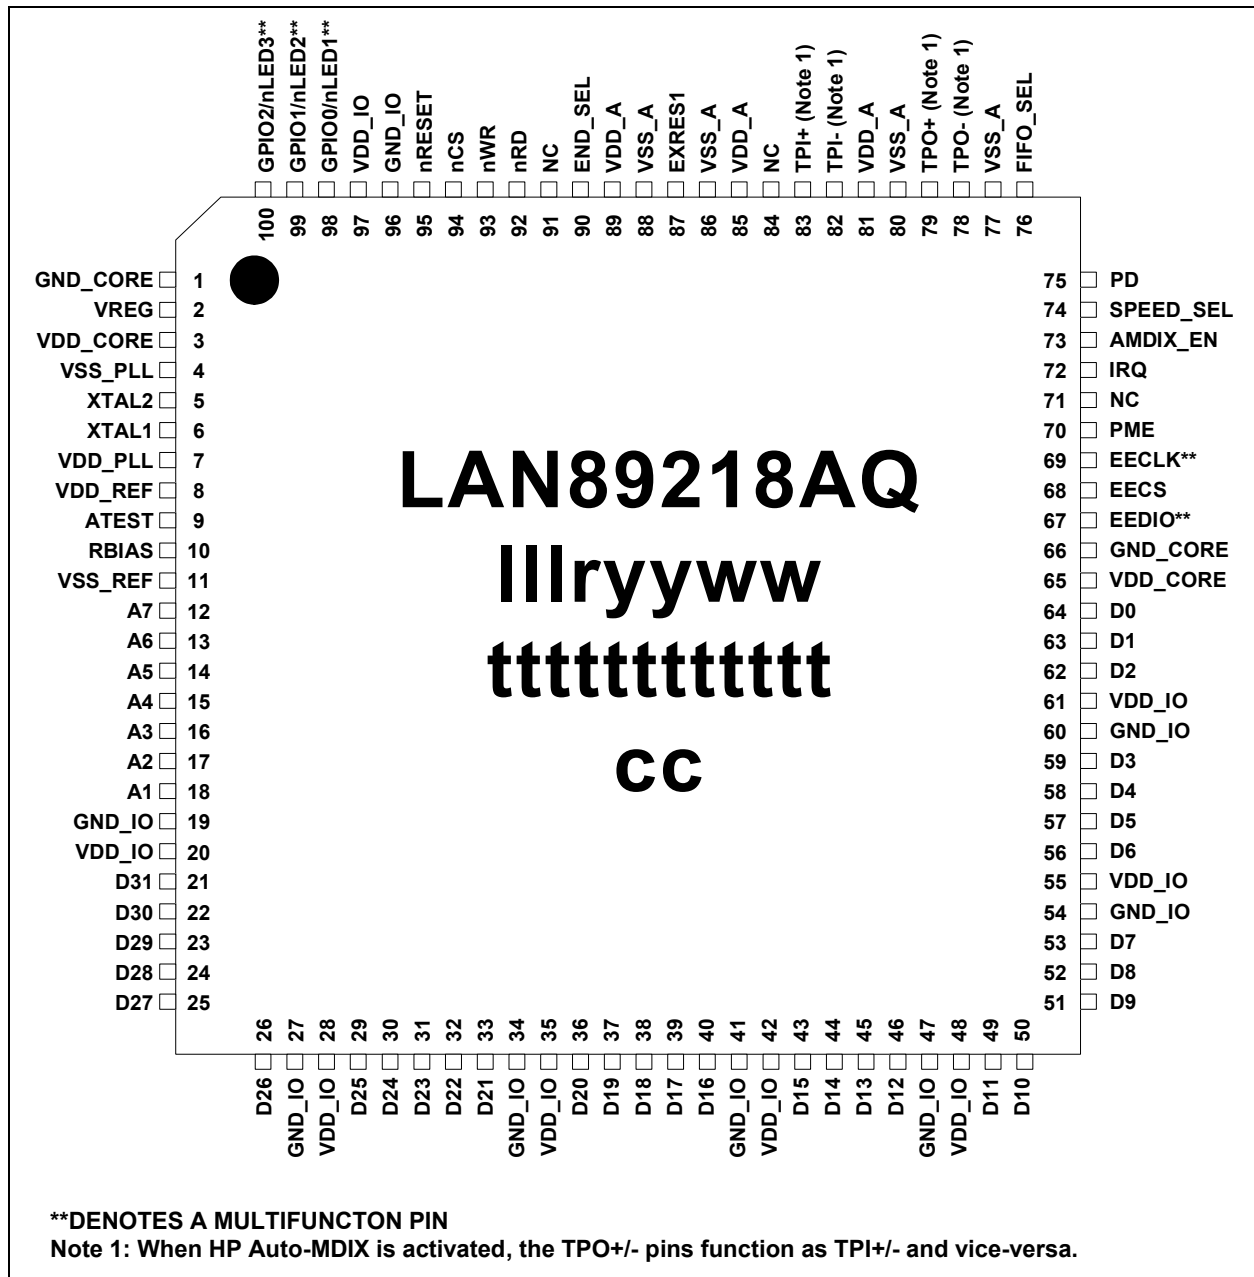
GPIO2/nLED3** 100
GPIO1/nLED2** 99
GPIO0/nLED1** 98
VDD_IO 97
GND_IO 96
nRESET 95
nCS 94
nWR 93
nRD 92
NC 91
END_SEL 90
VDD_A 89
VSS_A 88
EXRES1 87
VSS_A 86
VDD_A 85
NC 84
TPI+ (Note 1) 83
TPI- (Note 1) 82
VDD_A 81
VSS_A 80
TPO+ (Note 1) 79
TPO- (Note 1) 78
VSS_A 77
FIFO_SEL 76

GND_CORE 1
VREG 2
VDD_CORE 3
VSS_PLL 4
XTAL2 5
XTAL1 6
VDD_PLL 7
VDD_REF 8
ATEST 9
RBIAS 10
VSS_REF 11
A7 12
A6 13
A5 14
A4 15
A3 16
A2 17
A1 18
GND_IO 19
VDD_IO 20
D31 21
D30 22
D29 23
D28 24
D27 25

LAN89218AQ
lllryyww
tttttttttttt
cc

75 PD
74 SPEED_SEL
73 AMDIX_EN
72 IRQ
71 NC
70 PME
69 EECLK**
68 EECS
67 EEDIO**
66 GND_CORE
65 VDD_CORE
64 D0
63 D1
62 D2
61 VDD_IO
60 GND_IO
59 D3
58 D4
57 D5
56 D6
55 VDD_IO
54 GND_IO
53 D7
52 D8
51 D9

26 D26
27 GND_IO
28 VDD_IO
29 D25
30 D24
31 D23
32 D22
33 D21
34 GND_IO
35 VDD_IO
36 D20
37 D19
38 D18
39 D17
40 D16
41 GND_IO
42 VDD_IO
43 D15
44 D14
45 D13
46 D12
47 GND_IO
48 VDD_IO
49 D11
50 D10

**DENOTES A MULTIFUNCTON PIN
Note 1: When HP Auto-MDIX is activated, the TPO+/- pins function as TPI+/- and vice-versa.